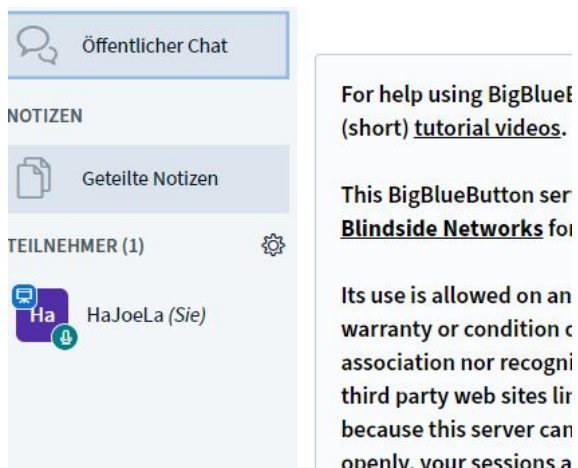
Öffentlicher Chat

NOTIZEN

Geteilte Notizen

TEILNEHMER (1)

Ha

HaJoeLa *(Sie)*

For help using BigBlueB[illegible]
(short) tutorial videos.

This BigBlueButton ser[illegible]
Blindside Networks fo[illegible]

Its use is allowed on an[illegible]
warranty or condition o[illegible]
association nor recogni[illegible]
third party web sites lin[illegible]
because this server can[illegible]
openly, your sessions a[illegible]